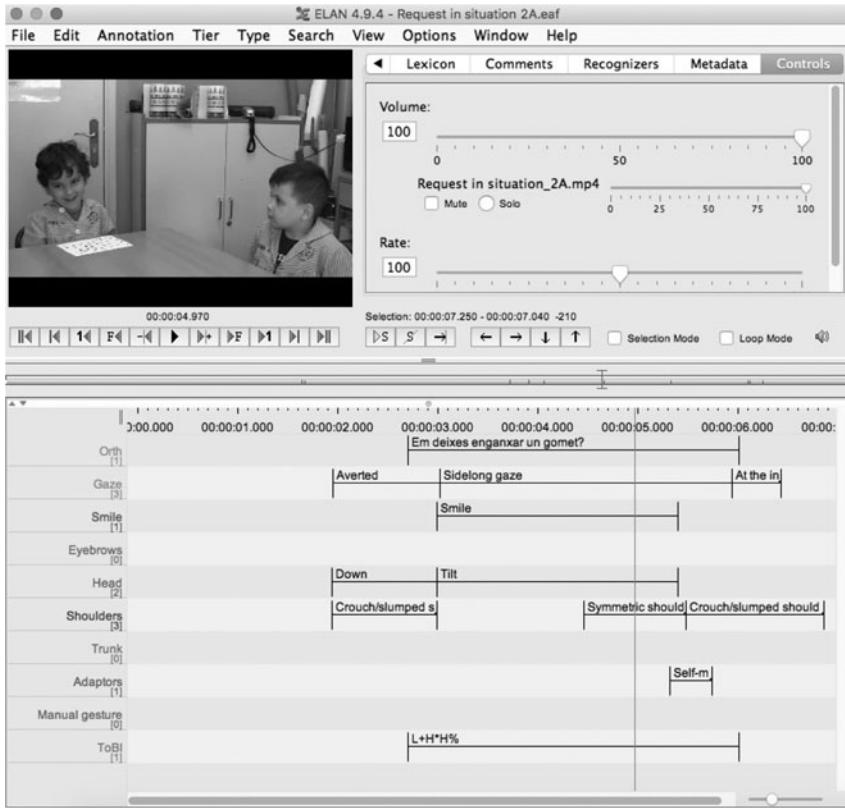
ELAN 4.9.4 - Request in situation 2A.eaf

File Edit Annotation Tier Type Search View Options Window Help

Lexicon Comments Recognizers Metadata Controls

Volume:
100
0 50 100
Request in situation_2A.mp4
Mute Solo
0 25 50 75 100

Rate:
100

00:00:04.970

Selection: 00:00:07.250 - 00:00:07.040 -210

Selection Mode Loop Mode

0:00.000 00:00:01.000 00:00:02.000 00:00:03.000 00:00:04.000 00:00:05.000 00:00:06.000 00:00:

Orth [1] Em deixes enganxar un gomet?
Gaze [3] Averted Sidelong gaze At the in
Smile [1] Smile
Eyebrows [0]
Head [2] Down Tilt
Shoulders [3] Crouch/slumped s Symmetric should Crouch/slumped should
Trunk [0]
Adaptors [1] Self-m
Manual gesture [0]
ToBI [1] L+H*H%